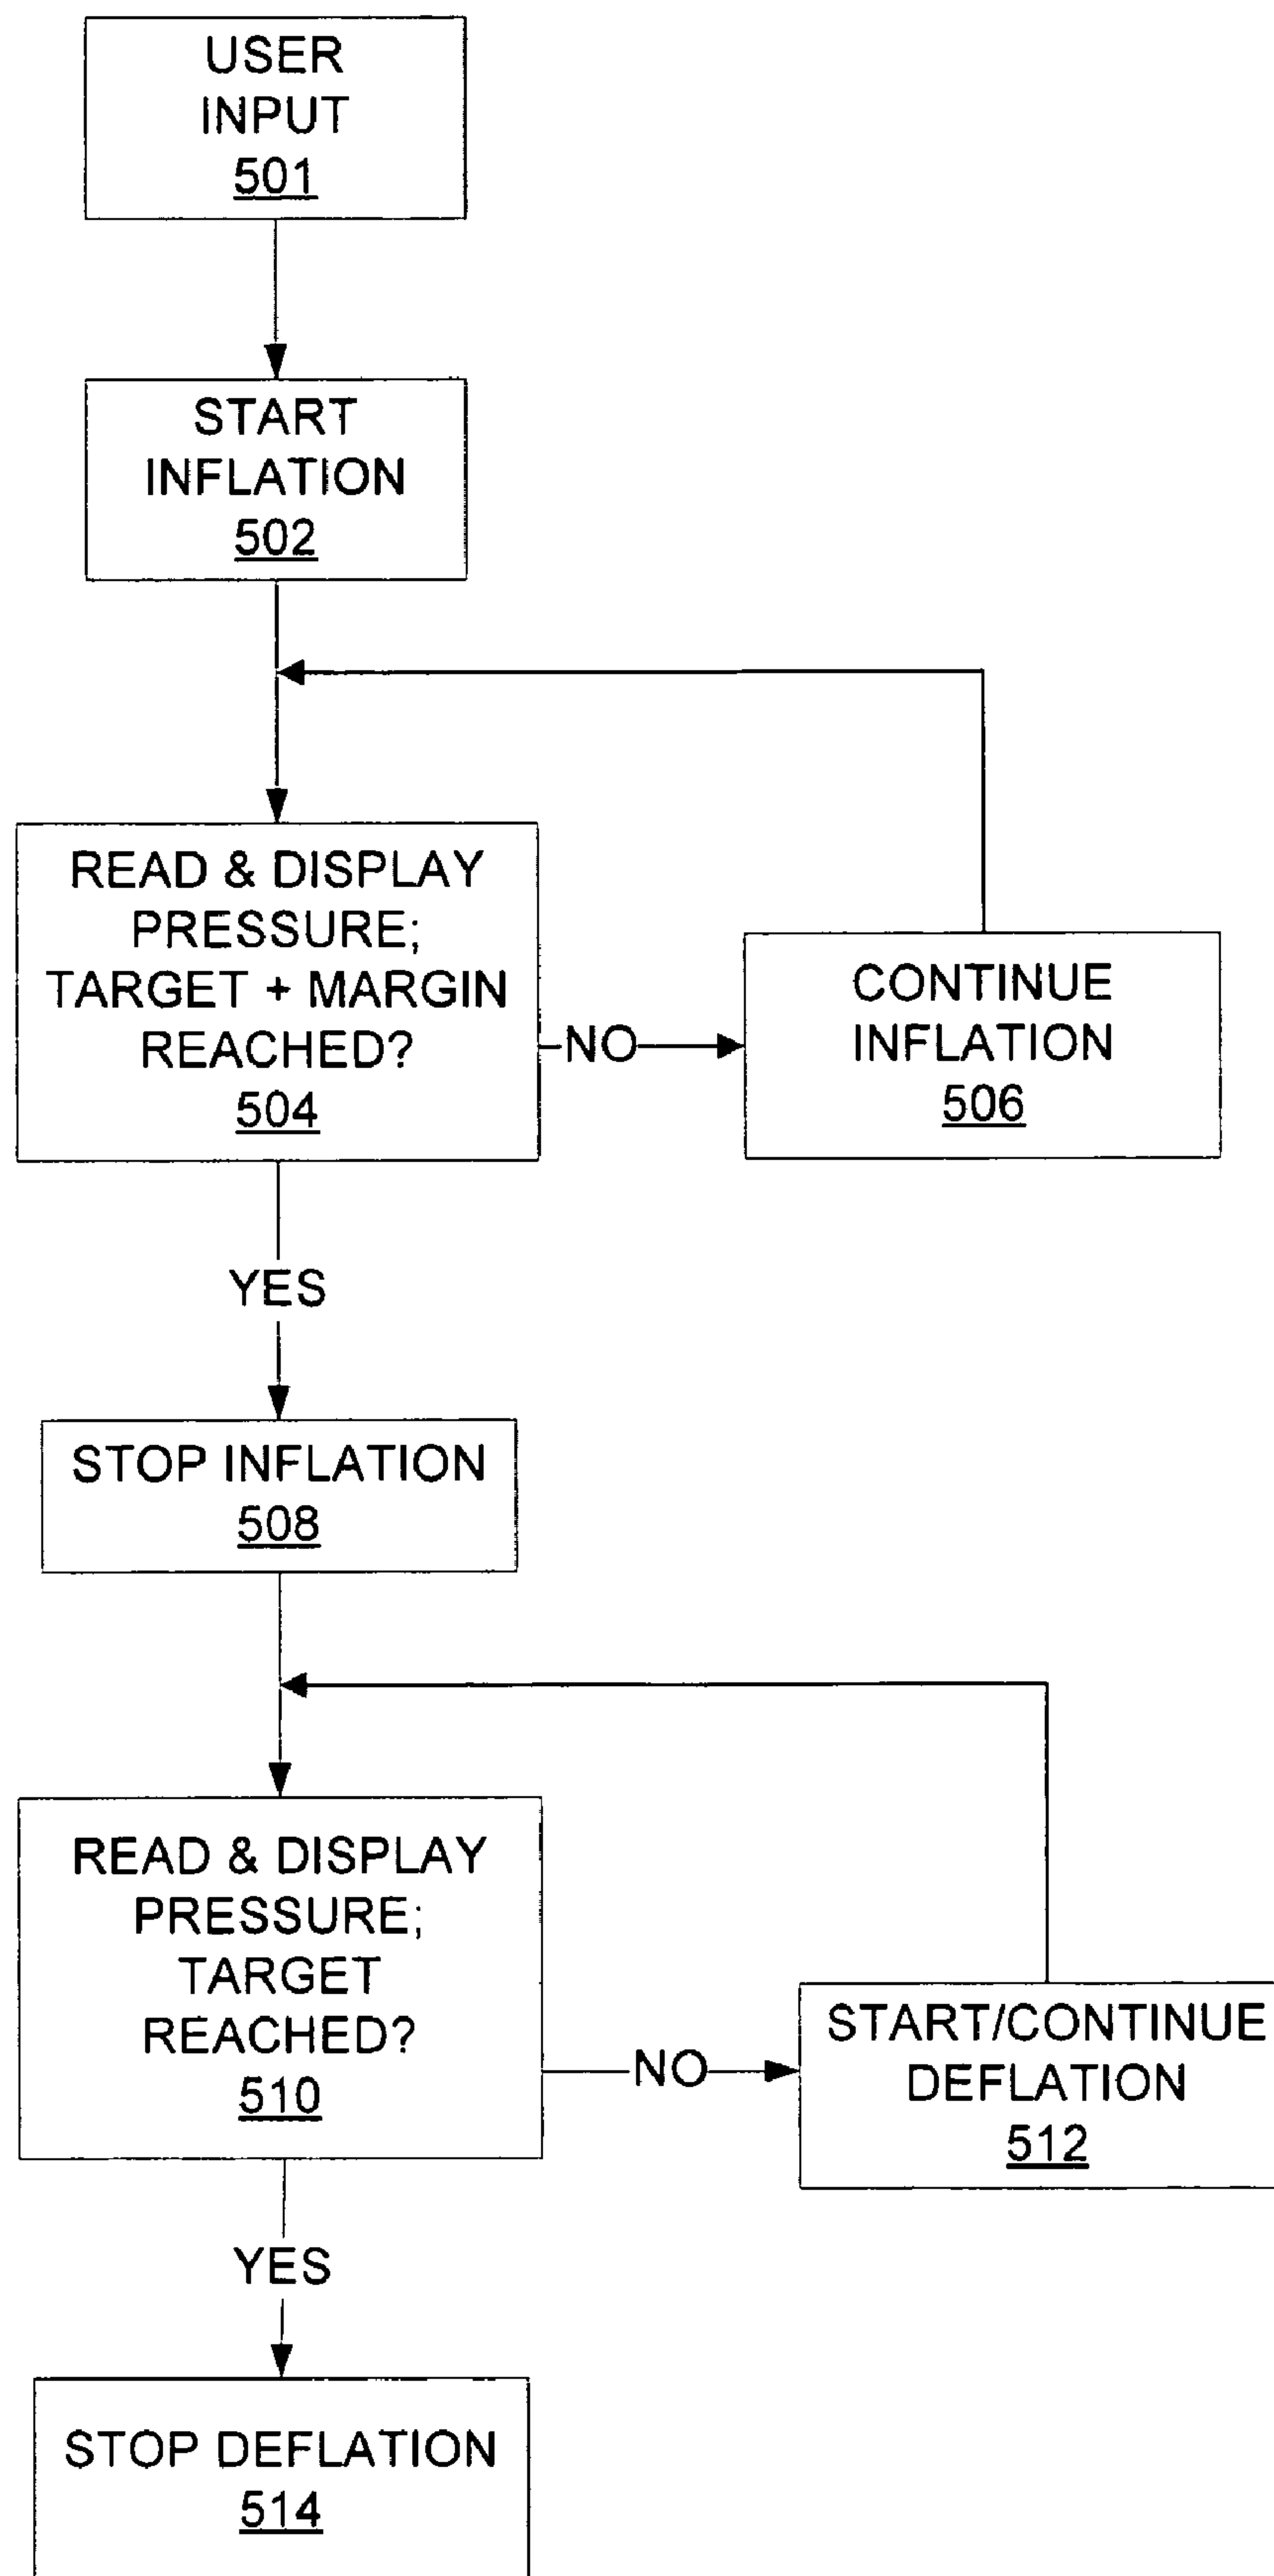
USER INPUT
501

START INFLATION
502

READ & DISPLAY PRESSURE; TARGET + MARGIN REACHED?
504

NO

CONTINUE INFLATION
506

YES

STOP INFLATION
508

READ & DISPLAY PRESSURE; TARGET REACHED?
510

NO

START/CONTINUE DEFLATION
512

YES

STOP DEFLATION
514